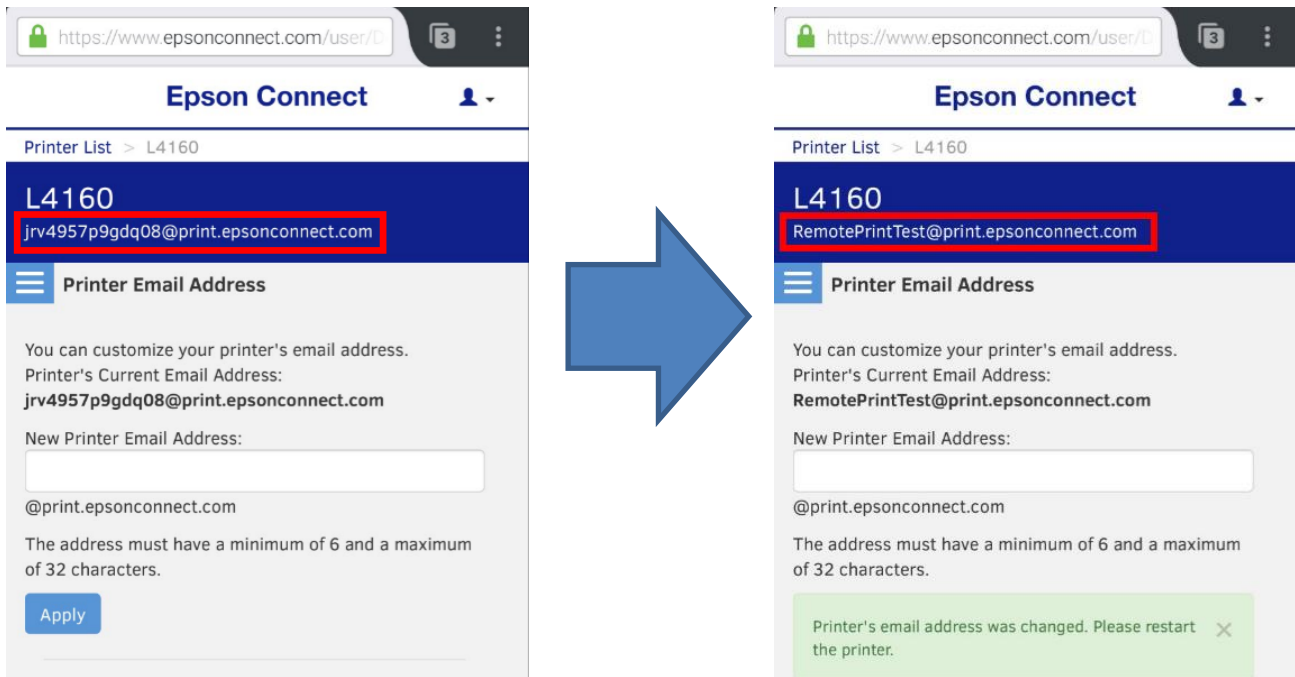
https://www.epsonconnect.com/user/D

3

Epson Connect

Printer List > L4160

L4160

jrv4957p9gdq08@print.epsonconnect.com

Printer Email Address

You can customize your printer's email address.
Printer's Current Email Address:
**jrv4957p9gdq08@print.epsonconnect.com**

New Printer Email Address:

@print.epsonconnect.com

The address must have a minimum of 6 and a maximum of 32 characters.

Apply

https://www.epsonconnect.com/user/D

3

Epson Connect

Printer List > L4160

L4160

RemotePrintTest@print.epsonconnect.com

Printer Email Address

You can customize your printer's email address.
Printer's Current Email Address:
**RemotePrintTest@print.epsonconnect.com**

New Printer Email Address:

@print.epsonconnect.com

The address must have a minimum of 6 and a maximum of 32 characters.

Printer's email address was changed. Please restart the printer. ×